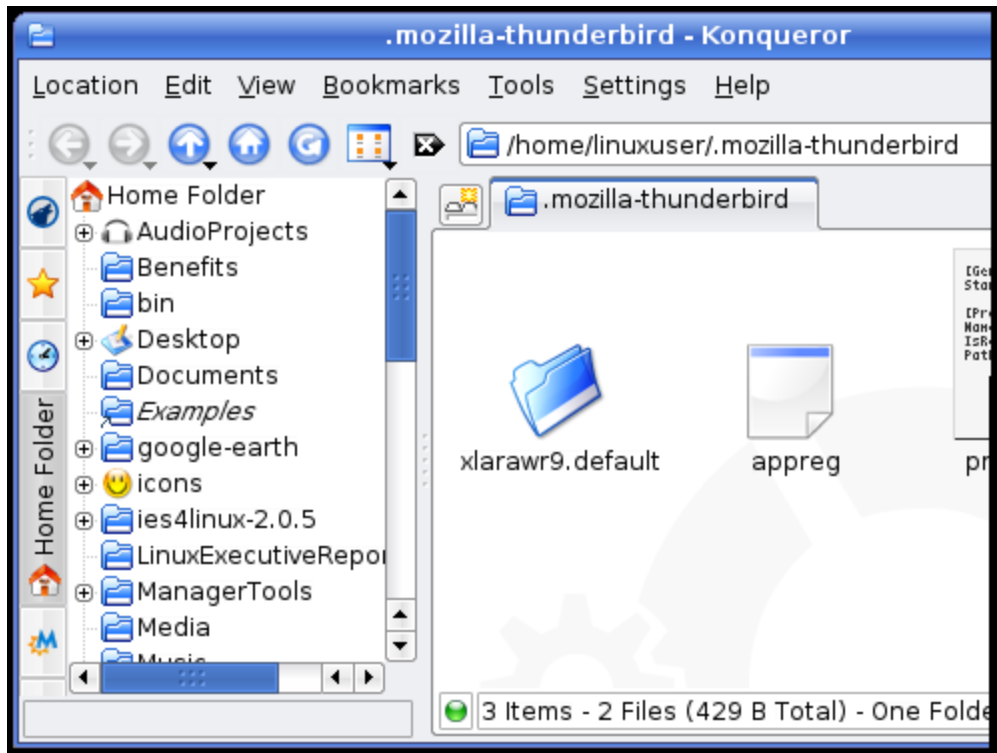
.mozilla-thunderbird - Konqueror

Location Edit View Bookmarks Tools Settings Help

/home/linuxuser/.mozilla-thunderbird

Home Folder

Home Folder
AudioProjects
Benefits
bin
Desktop
Documents
Examples
google-earth
icons
ies4linux-2.0.5
LinuxExecutiveRepor
ManagerTools
Media
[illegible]

.mozilla-thunderbird

xlarawr9.default
appreg
pr

[Ge
Sta
[Pr
Nam
IsR
Pat

3 Items - 2 Files (429 B Total) - One Folde